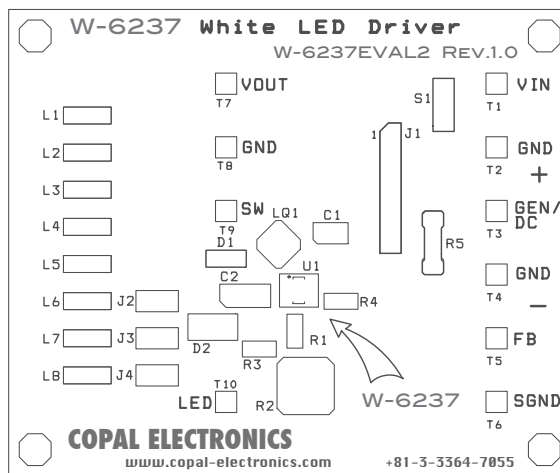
W-6237 White LED Driver

W-6237EVAL2 Rev.1.0

VOUT
T7

GND
T8

SW
T9

S1

1 J1

VIN
T1

GND
T2
+

GEN/
DC
T3

R5

GND
T4
—

FB
T5

SGND
T6

L1
L2
L3
L4
L5
L6
L7
L8

J2
J3
J4

LQ1
C1
D1
C2
U1
R4
R1
D2
R3
T10
LED
R2

W-6237

COPAL ELECTRONICS
www.copal-electronics.com +81-3-3364-7055